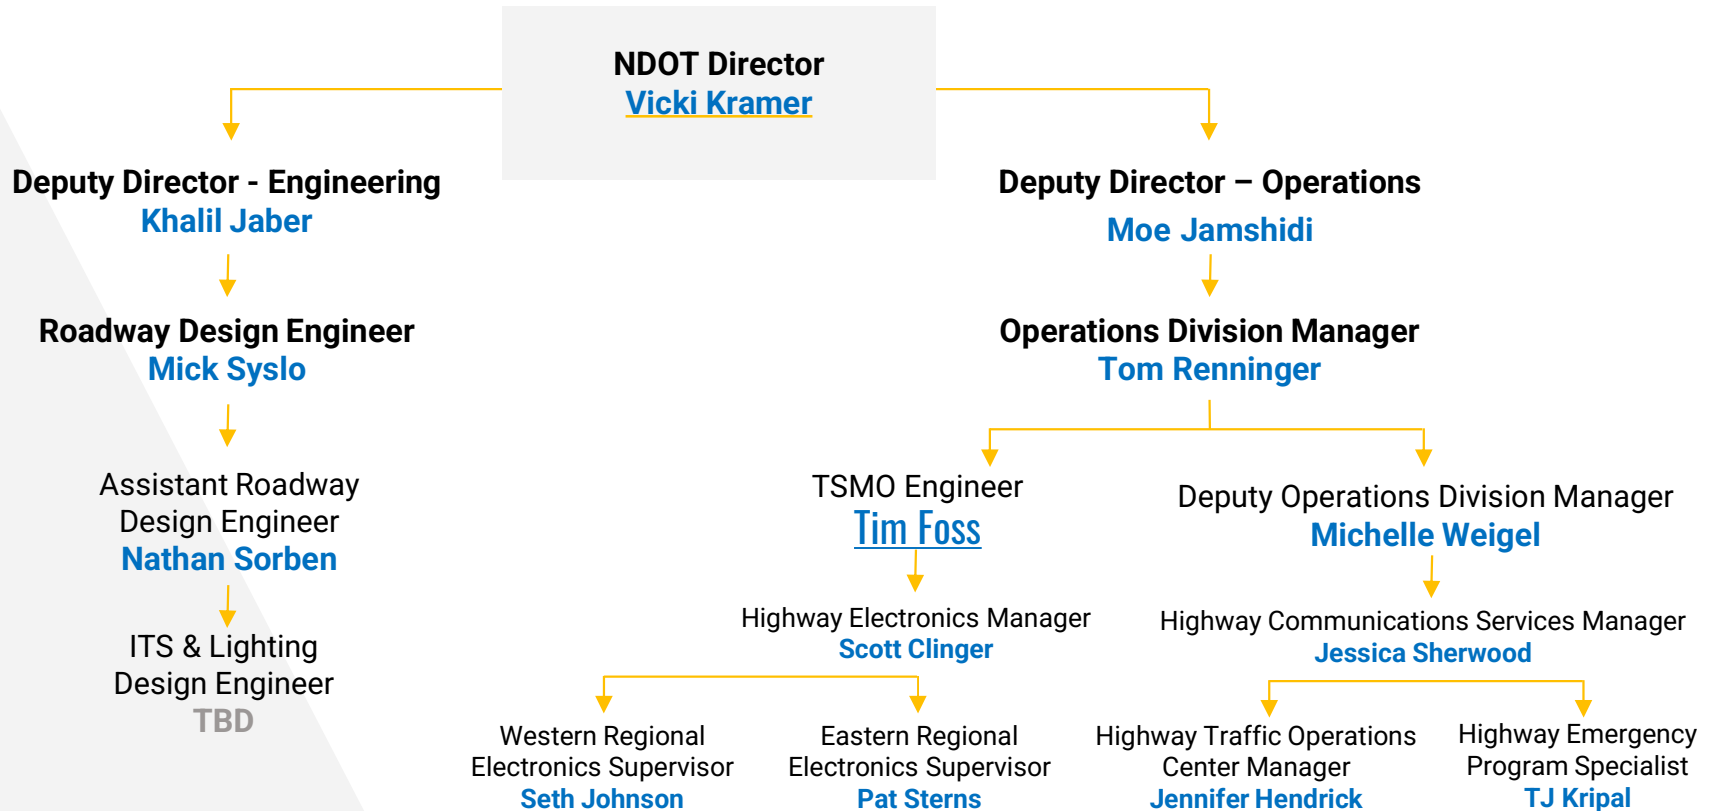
NDOT Director
Vicki Kramer

Deputy Director - Engineering
Khalil Jaber

Roadway Design Engineer
Mick Syslo

Assistant Roadway Design Engineer
Nathan Sorben

ITS & Lighting Design Engineer
TBD

Deputy Director – Operations
Moe Jamshidi

Operations Division Manager
Tom Renninger

TSMO Engineer
Tim Foss

Highway Electronics Manager
Scott Clinger

Western Regional Electronics Supervisor
Seth Johnson

Eastern Regional Electronics Supervisor
Pat Sterns

Deputy Operations Division Manager
Michelle Weigel

Highway Communications Services Manager
Jessica Sherwood

Highway Traffic Operations Center Manager
Jennifer Hendrick

Highway Emergency Program Specialist
TJ Kripal